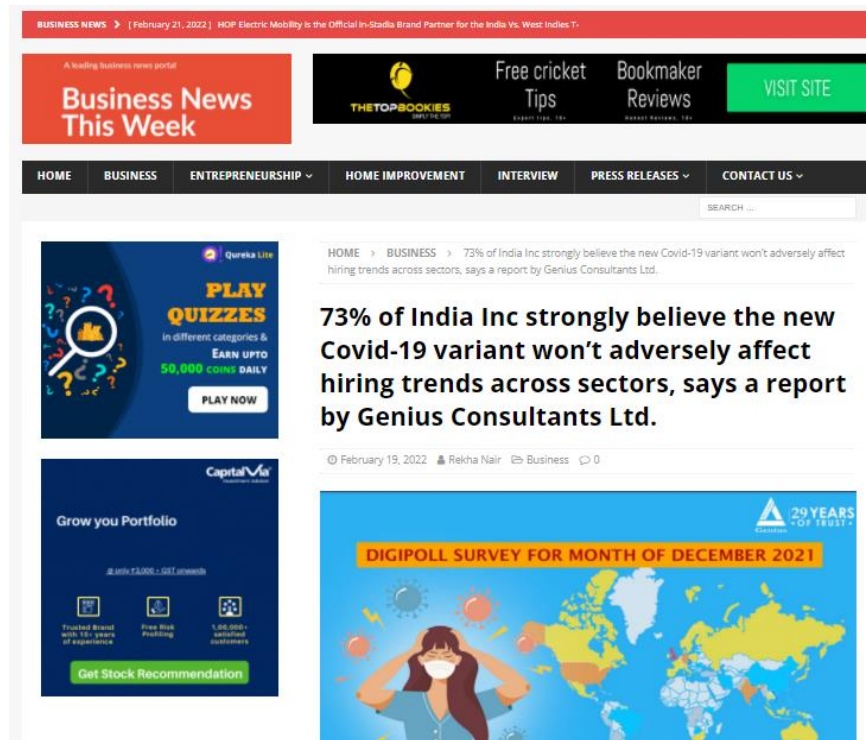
BUSINESS NEWS [ February 21, 2022 ] HOP Electric Mobility is the Official In-Stadia Brand Partner for the India Vs. West Indies T-

A leading business news portal

Business News This Week

THETOPBOOKIES SIMPLY THE TOP!

Free cricket Tips

Expert tips, 18+

Bookmaker Reviews

Honest Reviews, 18+

VISIT SITE

HOME BUSINESS ENTREPRENEURSHIP HOME IMPROVEMENT INTERVIEW PRESS RELEASES CONTACT US

SEARCH ...

Qureka Lite

PLAY QUIZZES

in different categories &

EARN UPTO 50,000 COINS DAILY

PLAY NOW

CapitalVia Investment Adviser

Grow you Portfolio

@ only ₹3,000 + GST onwards

Trusted Brand with 15+ years of experience

Free Risk Profiling

1,00,000+ satisfied customers

Get Stock Recommendation

HOME > BUSINESS > 73% of India Inc strongly believe the new Covid-19 variant won't adversely affect hiring trends across sectors, says a report by Genius Consultants Ltd.

73% of India Inc strongly believe the new Covid-19 variant won't adversely affect hiring trends across sectors, says a report by Genius Consultants Ltd.

February 19, 2022 Rekha Nair Business 0

Genius

29 YEARS OF TRUST

DIGIPOLL SURVEY FOR MONTH OF DECEMBER 2021